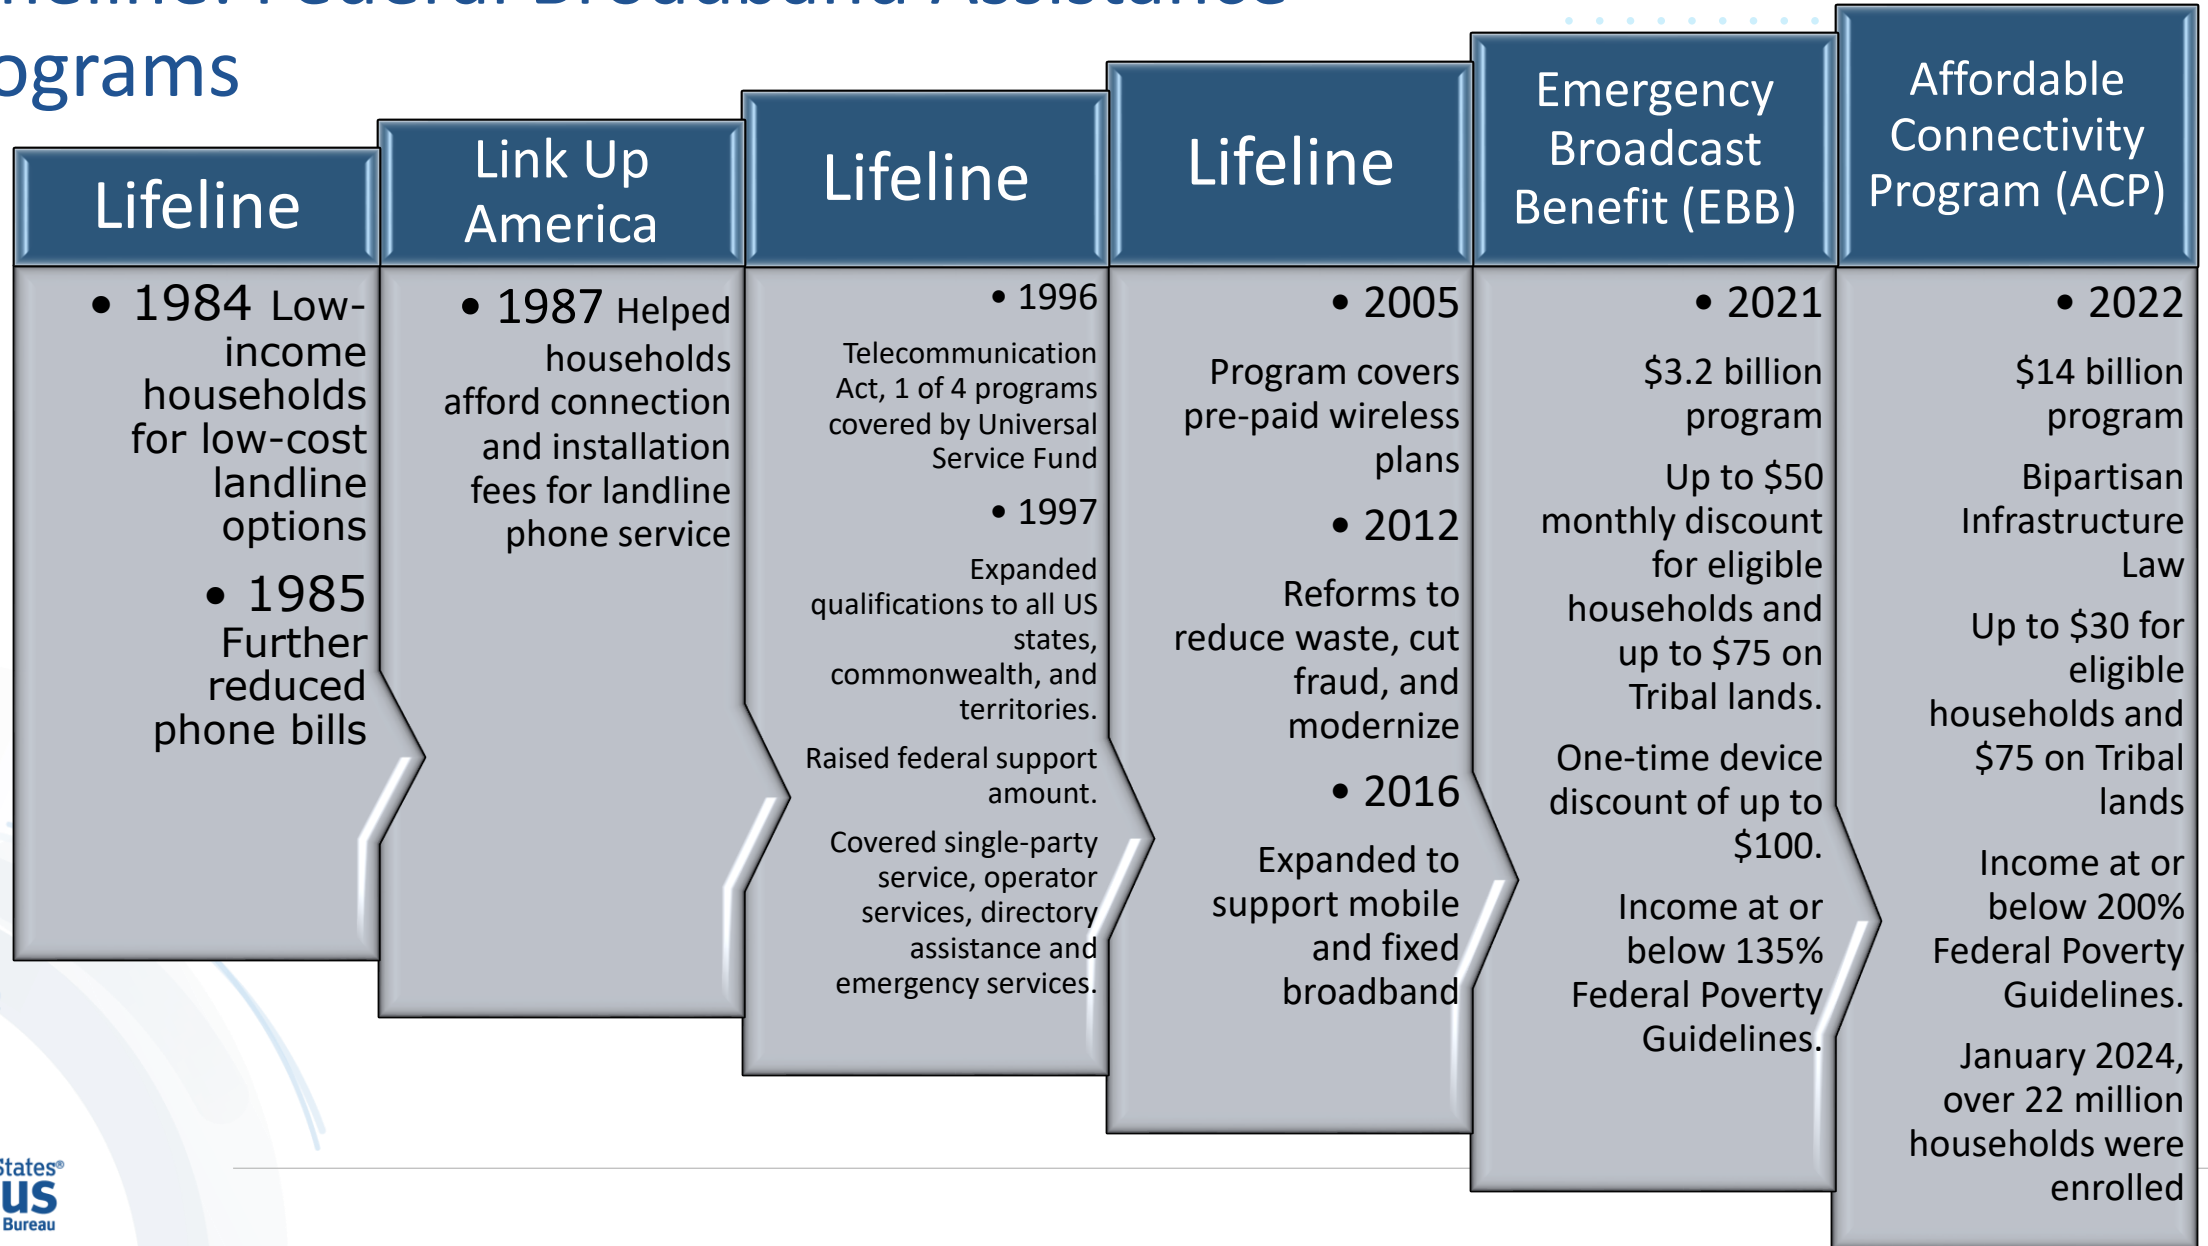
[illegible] Federal Broadband Assistance
ograms

Lifeline

• 1984 Low-income households for low-cost landline options

• 1985 Further reduced phone bills

Link Up America

• 1987 Helped households afford connection and installation fees for landline phone service

Lifeline

• 1996

Telecommunication Act, 1 of 4 programs covered by Universal Service Fund

• 1997

Expanded qualifications to all US states, commonwealth, and territories.

Raised federal support amount.

Covered single-party service, operator services, directory assistance and emergency services.

Lifeline

• 2005

Program covers pre-paid wireless plans

• 2012

Reforms to reduce waste, cut fraud, and modernize

• 2016

Expanded to support mobile and fixed broadband

Emergency Broadcast Benefit (EBB)

• 2021

$3.2 billion program

Up to $50 monthly discount for eligible households and up to $75 on Tribal lands.

One-time device discount of up to $100.

Income at or below 135% Federal Poverty Guidelines.

Affordable Connectivity Program (ACP)

• 2022

$14 billion program

Bipartisan Infrastructure Law

Up to $30 for eligible households and $75 on Tribal lands

Income at or below 200% Federal Poverty Guidelines.

January 2024, over 22 million households were enrolled

States®
us
Bureau